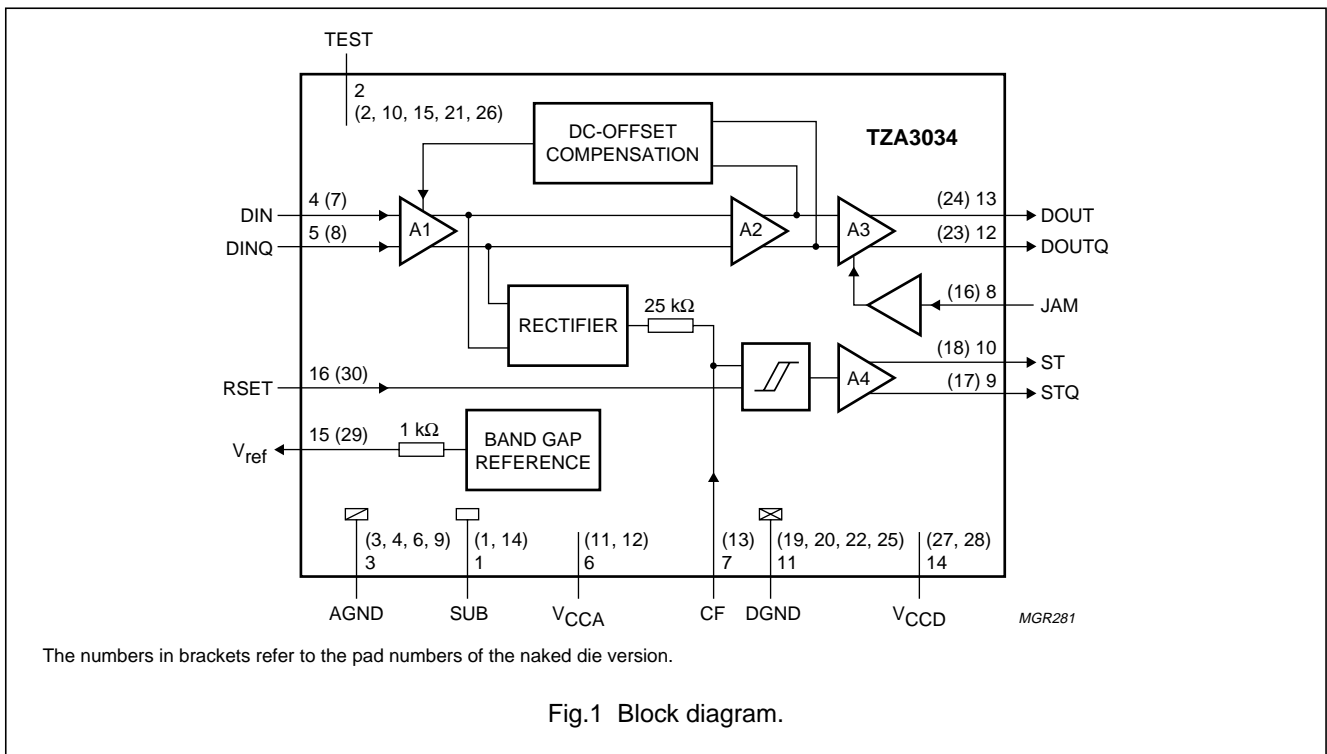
TEST

2

(2, 10, 15, 21, 26)

DC-OFFSET COMPENSATION

TZA3034

DIN

4 (7)

DINQ

5 (8)

A1

A2

A3

(24) 13

DOUT

(23) 12

DOUTQ

(16) 8

JAM

RECTIFIER

25 kΩ

RSET

16 (30)

A4

(18) 10

ST

(17) 9

STQ

$V_{ref}$

15 (29)

1 kΩ

BAND GAP REFERENCE

(3, 4, 6, 9)

3

(1, 14)

1

(11, 12)

6

(13)

7

(19, 20, 22, 25)

11

(27, 28)

14

AGND

SUB

$V_{CCA}$

CF

DGND

$V_{CCD}$

MGR281

The numbers in brackets refer to the pad numbers of the naked die version.

Fig.1 Block diagram.